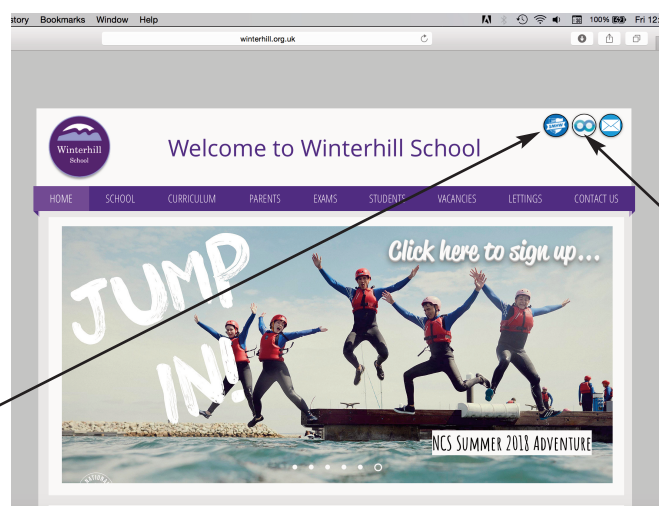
story Bookmarks Window Help

100% Fri 12:

winterhill.org.uk

Winterhill School

Welcome to Winterhill School

HOME SCHOOL CURRICULUM PARENTS EXAMS STUDENTS VACANCIES LETTINGS CONTACT US

JUMP IN!

Click here to sign up...

NCS SUMMER 2018 ADVENTURE